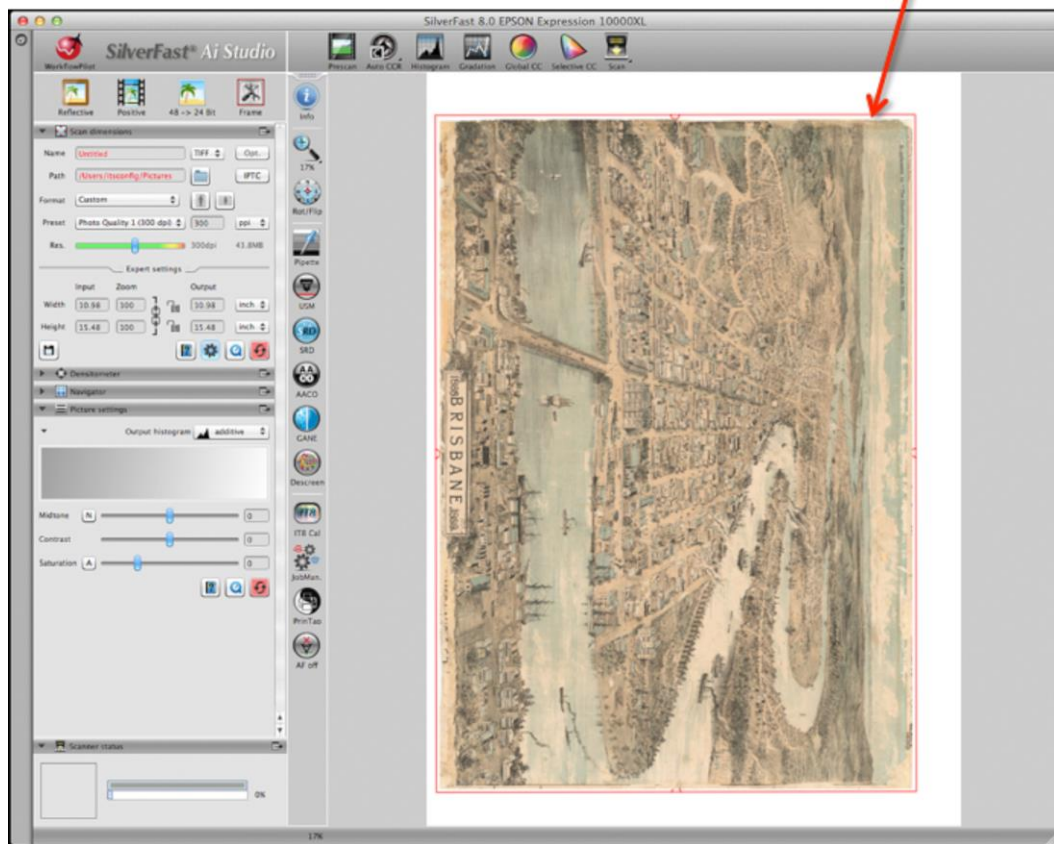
SilverFast 8.0 EPSON Expression 10000XL

WorkflowPilot
SilverFast® Ai Studio

Prescan Auto CCR Histogram Gradation Global CC Selective CC Scan

Reflective Positive 48 -> 24 Bit Frame

Scan dimensions
Name Untitled TIFF Opt.
Path /Users/itsconfig/Pictures IPTC
Format Custom
Preset Photo Quality 1 (300 dpi) 300 ppi
Res. 300dpi 41.8MB
Expert settings
Input Zoom Output
Width 10.98 100 10.98 inch
Height 15.48 100 15.48 inch

Densitometer
Navigator
Picture settings
Output histogram additive
Midtone N 0
Contrast 0
Saturation A 0

Scanner status
0%

17%

Info
17%
Rot/Flip
Pipette
USM
SRD
AACO
GANE
Descreen
IT8 Cal
JobMan.
PrinTao
AF off

BRISBANE

17%